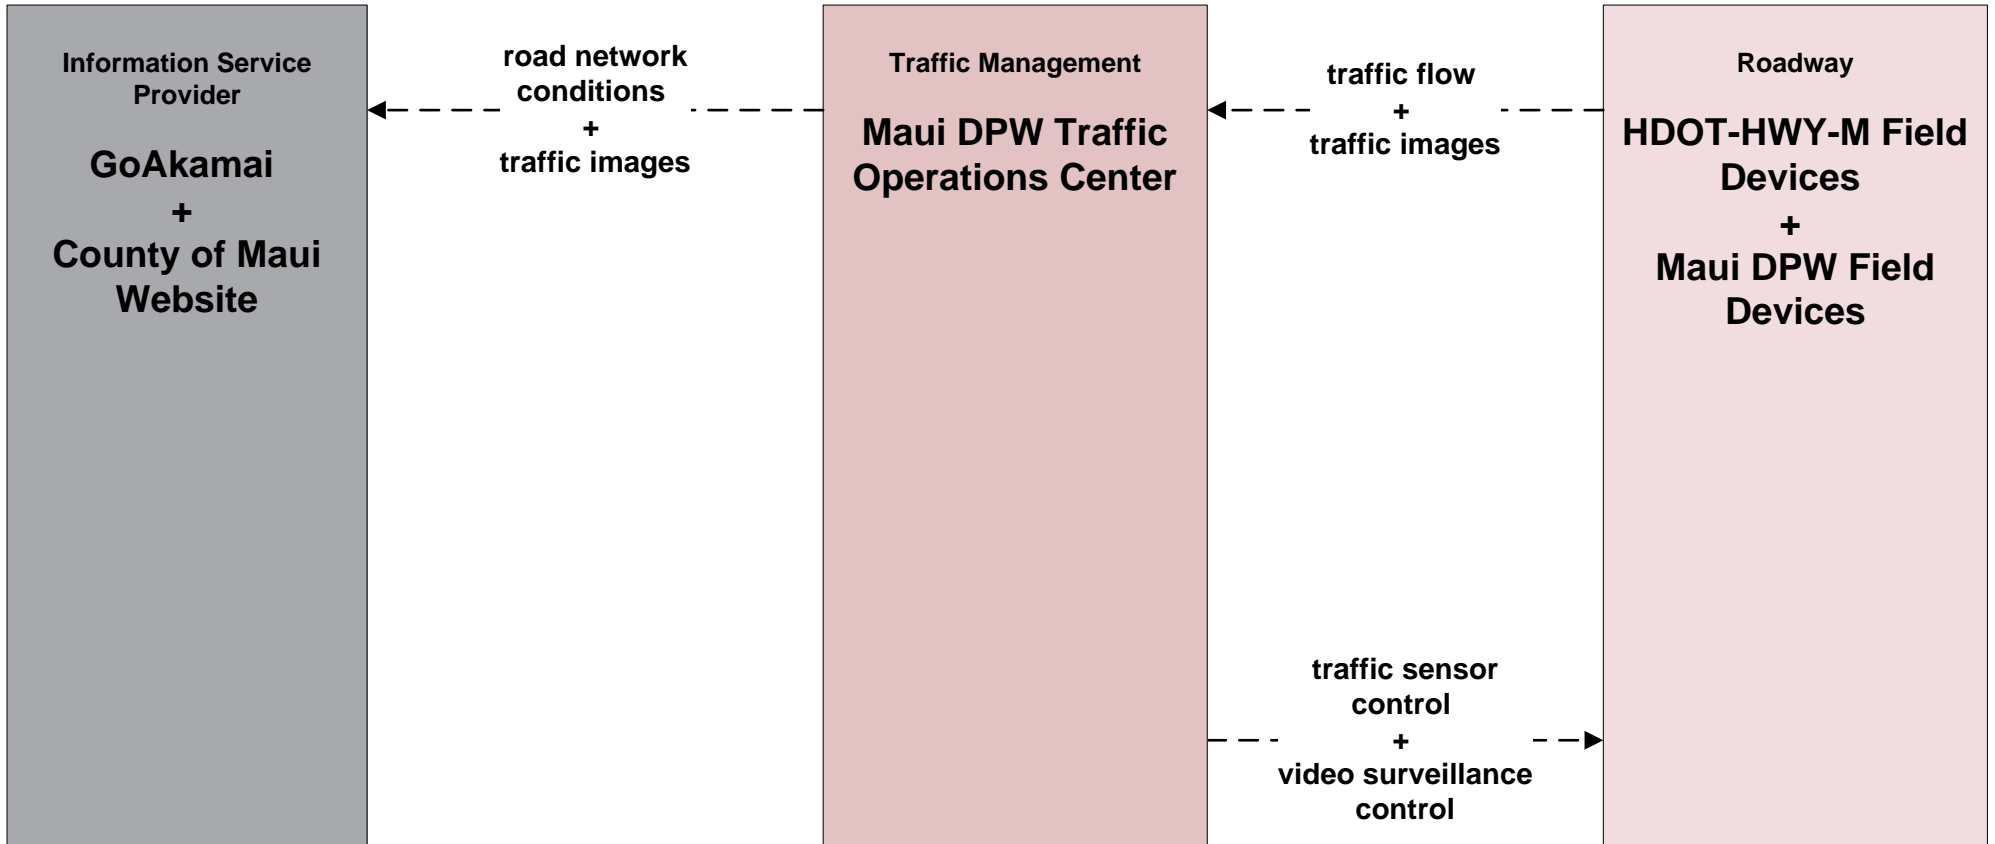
Information Service Provider

GoAkamai
+
County of Maui Website

road network conditions
+
traffic images

Traffic Management

Maui DPW Traffic Operations Center

traffic flow
+
traffic images

Roadway

HDOT-HWY-M Field Devices
+
Maui DPW Field Devices

traffic sensor control
+
video surveillance control